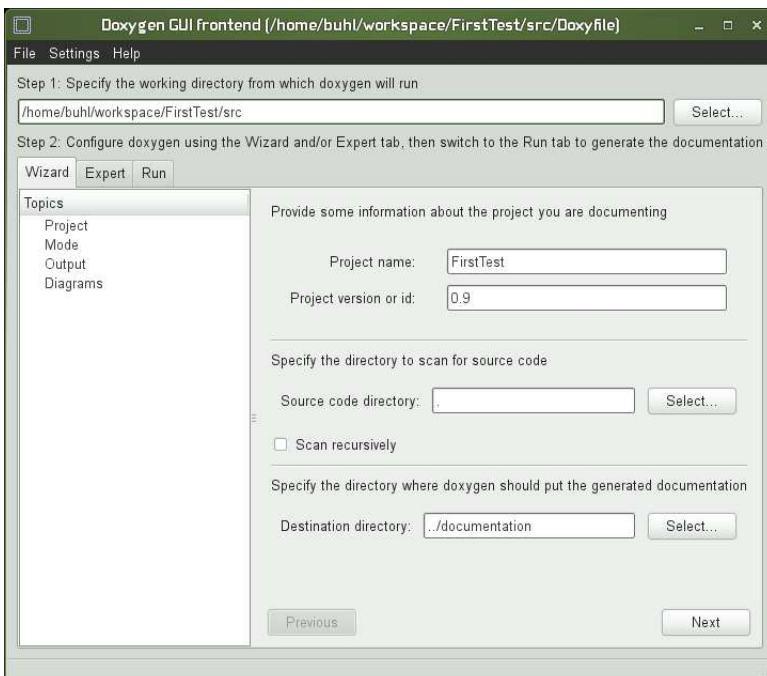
Doxygen GUI frontend (/home/buhl/workspace/FirstTest/src/Doxyfile)

File Settings Help

Step 1: Specify the working directory from which doxygen will run

/home/buhl/workspace/FirstTest/src

Select...

Step 2: Configure doxygen using the Wizard and/or Expert tab, then switch to the Run tab to generate the documentation

Wizard Expert Run

Topics
Project
Mode
Output
Diagrams

Provide some information about the project you are documenting

Project name: FirstTest

Project version or id: 0.9

Specify the directory to scan for source code

Source code directory: .

Select...

Scan recursively

Specify the directory where doxygen should put the generated documentation

Destination directory: ../documentation

Select...

Previous

Next